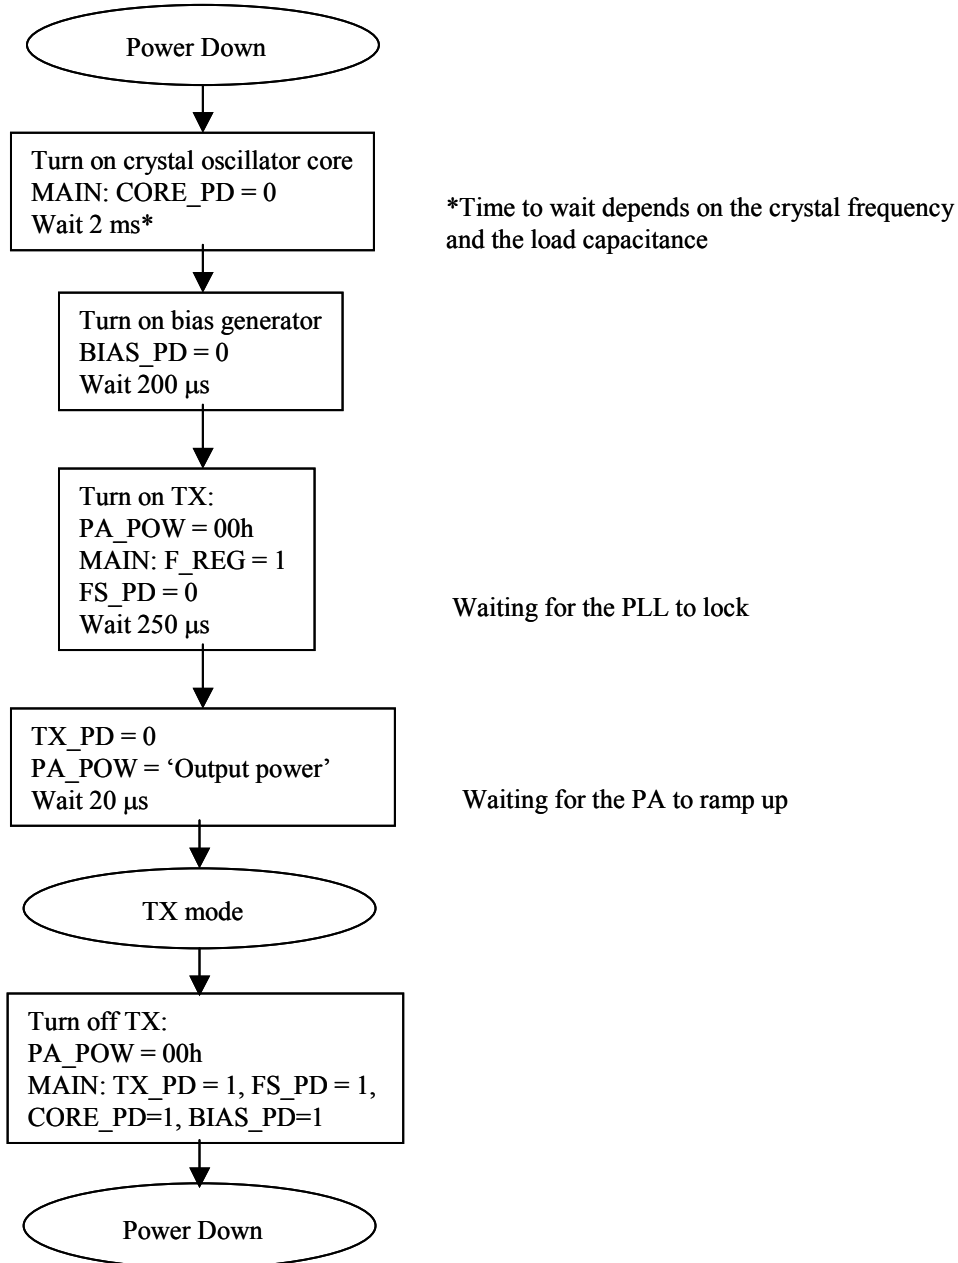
Power Down

Turn on crystal oscillator core
MAIN: CORE_PD = 0
Wait 2 ms*

*Time to wait depends on the crystal frequency and the load capacitance

Turn on bias generator
BIAS_PD = 0
Wait 200 μs

Turn on TX:
PA_POW = 00h
MAIN: F_REG = 1
FS_PD = 0
Wait 250 μs

Waiting for the PLL to lock

TX_PD = 0
PA_POW = 'Output power'
Wait 20 μs

Waiting for the PA to ramp up

TX mode

Turn off TX:
PA_POW = 00h
MAIN: TX_PD = 1, FS_PD = 1, CORE_PD=1, BIAS_PD=1

Power Down